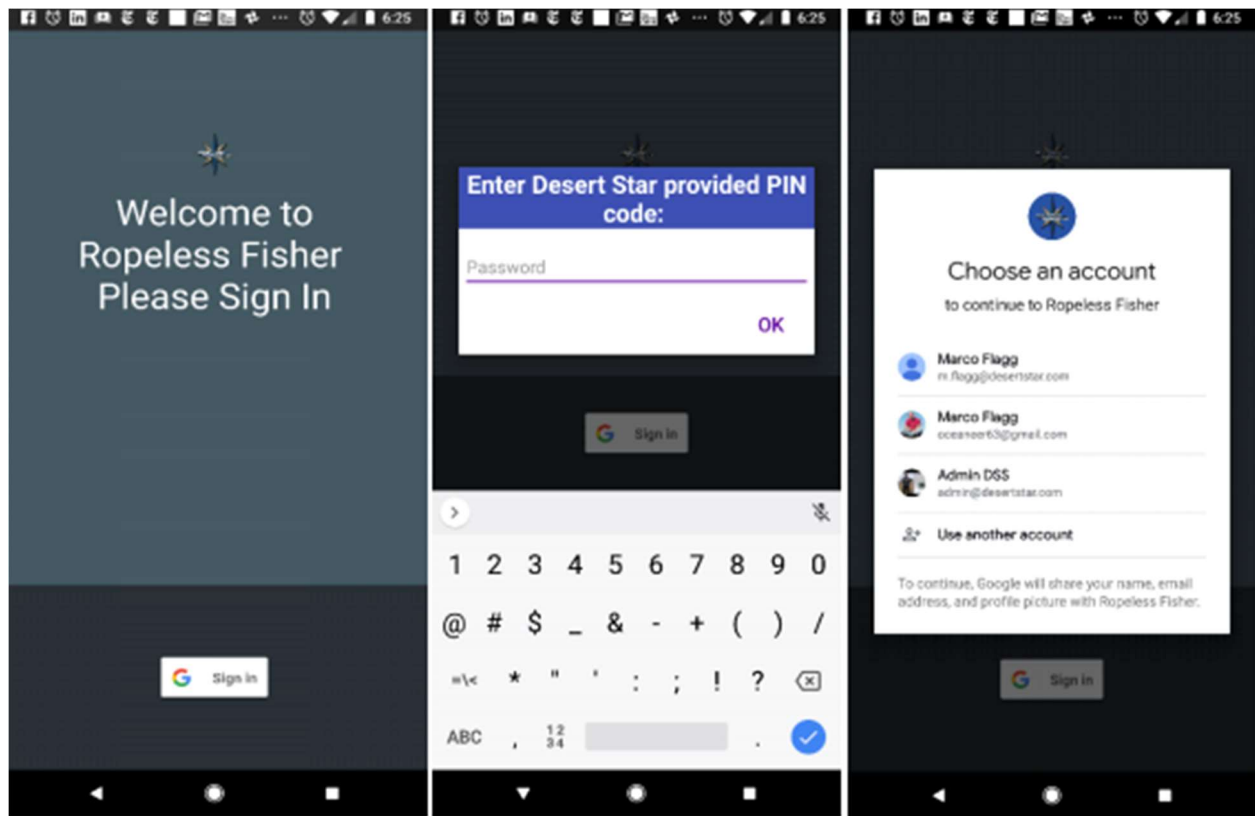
6:25

Welcome to Ropeless Fisher Please Sign In

Sign in

6:25

Enter Desert Star provided PIN code:

Password

OK

Sign in

1 2 3 4 5 6 7 8 9 0
@ # $ _ & - + ( ) /
=\< * " ' : ; ! ?
ABC , 12 34 .

6:25

Choose an account

to continue to Ropeless Fisher

Marco Flagg
m.flagg@desertstar.com

Marco Flagg
oceaneer63@gmail.com

Admin DSS
admin@desertstar.com

Use another account

To continue, Google will share your name, email address, and profile picture with Ropeless Fisher.

Sign in